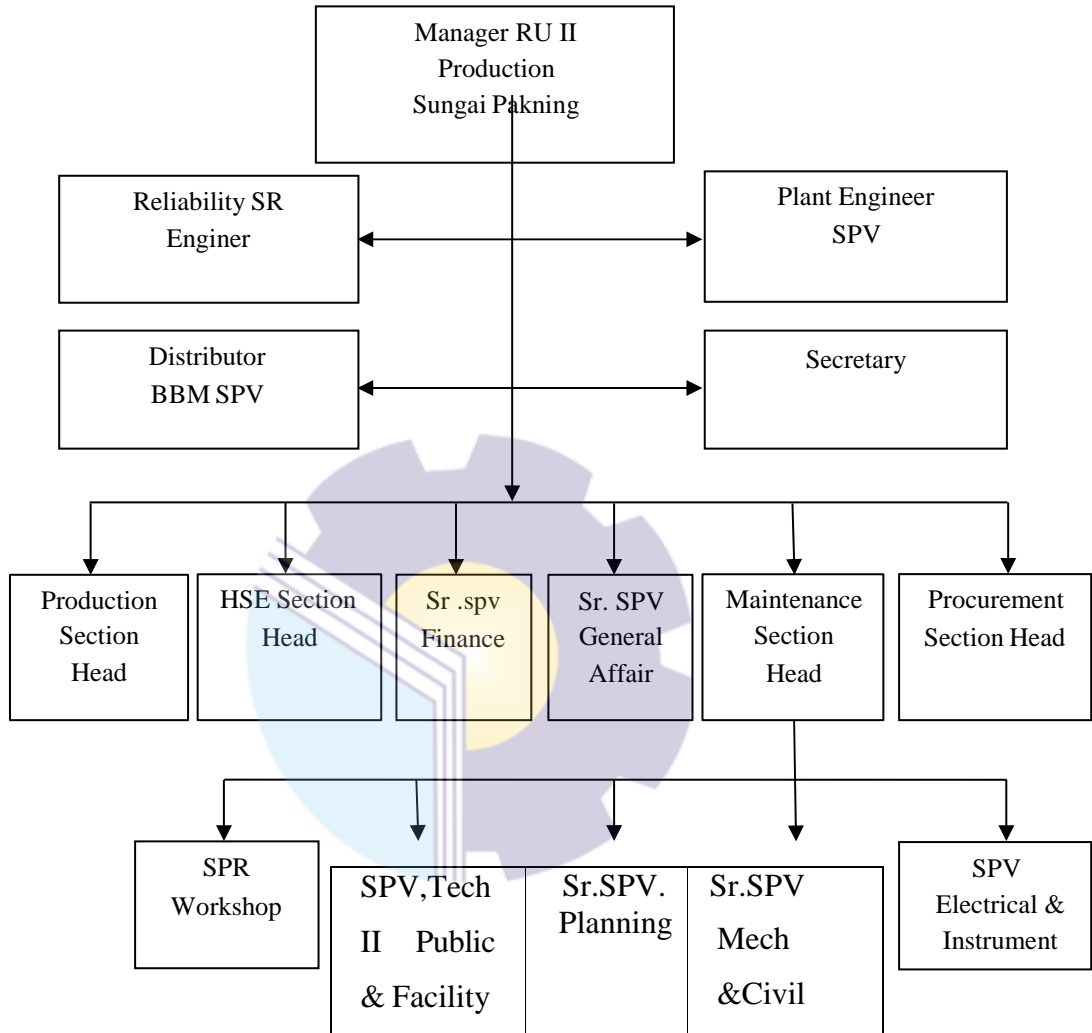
Manager RU II
Production
Sungai Pakning

Reliability SR
Enginer

Plant Engineer
SPV

Distributor
BBM SPV

Secretary

Production
Section
Head

HSE Section
Head

Sr .spv
Finance

Sr. SPV
General
Affair

Maintenance
Section
Head

Procurement
Section Head

SPR
Workshop

SPV,Tech
II Public
& Facility

Sr.SPV.
Planning

Sr.SPV
Mech
&Civil

SPV
Electrical &
Instrument